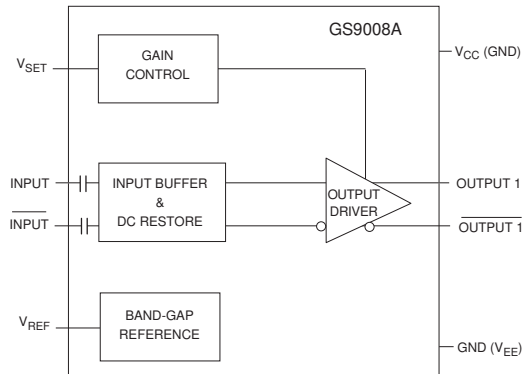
GS9008A

$V_{SET}$

GAIN CONTROL

$V_{CC}$ (GND)

INPUT

$\overline{\text{INPUT}}$

INPUT BUFFER & DC RESTORE

OUTPUT DRIVER

OUTPUT 1

$\overline{\text{OUTPUT 1}}$

$V_{REF}$

BAND-GAP REFERENCE

GND ($V_{EE}$)